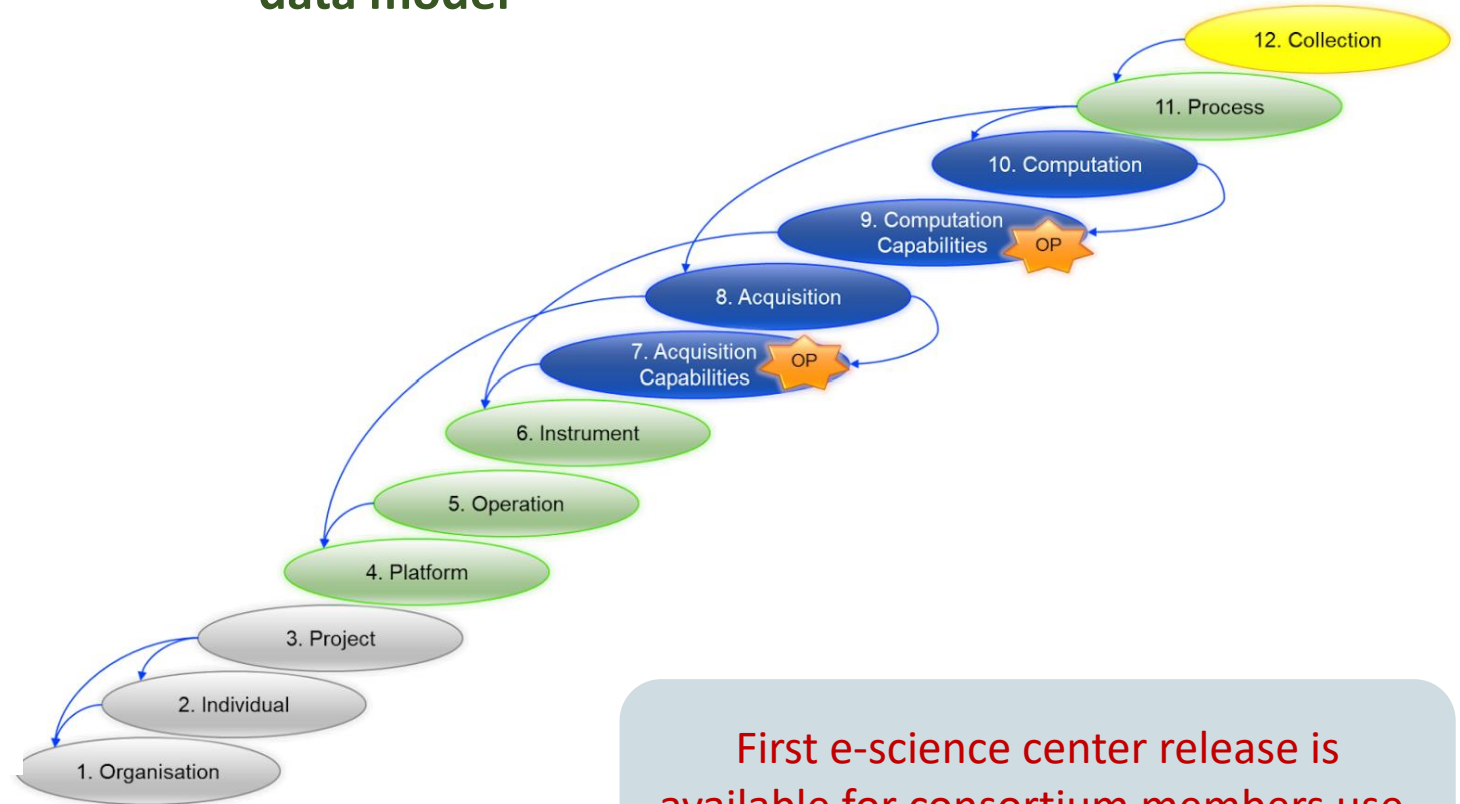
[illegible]

12. Collection

11. Process

10. Computation

9. Computation Capabilities

OP

8. Acquisition

7. Acquisition Capabilities

OP

6. Instrument

5. Operation

4. Platform

3. Project

2. Individual

1. Organisation

First e-science center release is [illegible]